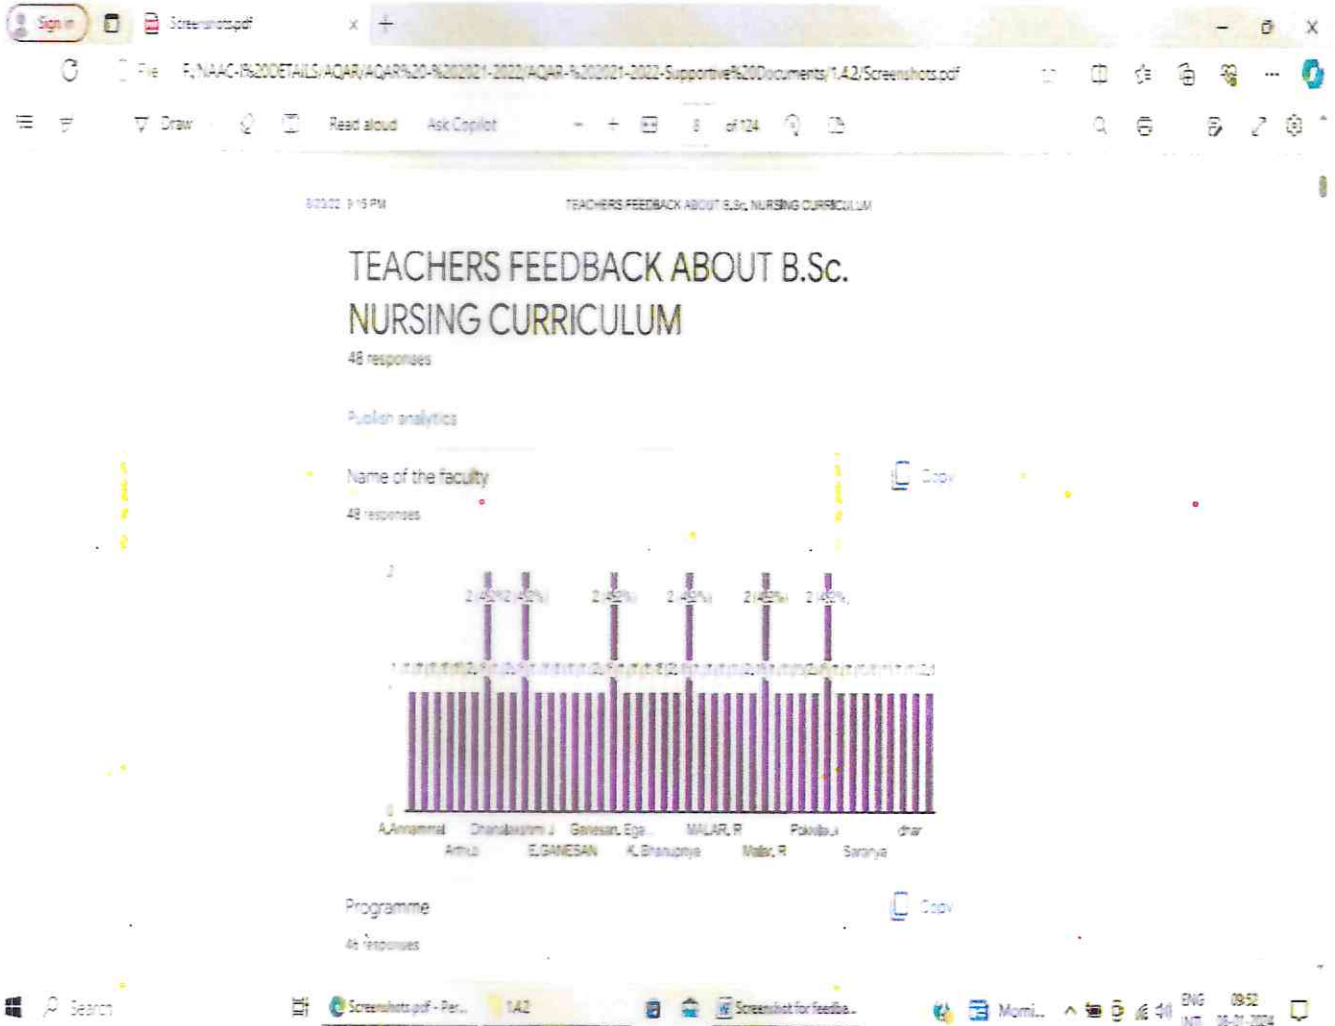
Sign in

Screenshots.pdf

File F:/NAAC-I%20DETAILS/AQAR/AQAR%20-%202021-2022/AQAR-%202021-2022-Supportive%20Documents/1.4.2/Screenshots.pdf

Draw

Read aloud

Ask Copilot

8 of 124

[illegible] PM

TEACHERS FEEDBACK ABOUT B.Sc. NURSING CURRICULUM

TEACHERS FEEDBACK ABOUT B.Sc. NURSING CURRICULUM

48 responses

Publish analytics

Name of the faculty

Copy

48 responses

2

2 (4.2%) 2 (4.2%) 2 (4.2%) 2 (4.2%) 2 (4.2%) 2 (4.2%)

1

0

A.Annammal Arthi J Dhanalakshmi J E.GANESAN Ganesan. Ega... K. Bhanupriya MALAR. R Malar. R Pokkal... Saranya dhar

Programme

Copy

48 responses

Search

Screenshots.pdf - Per...

1.4.2

Screenshot for feedba...

Morni...

ENG IN

09:52

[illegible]